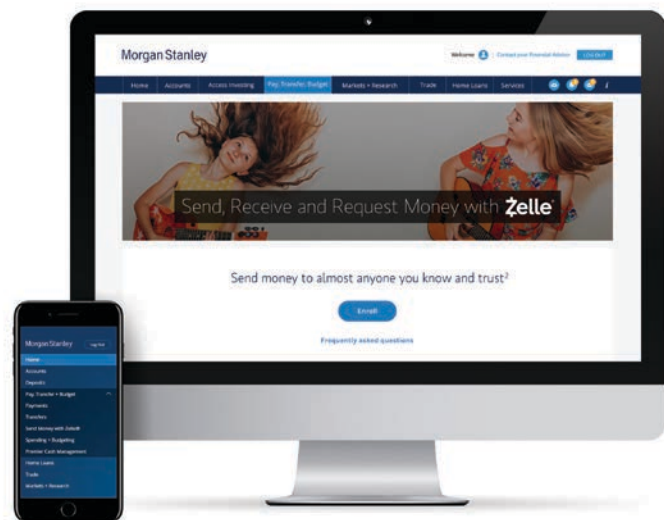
Morgan Stanley

Welcome | Contact your Financial Advisor LOG OUT

Home Accounts Access Investing Pay, Transfer, Budget Markets + Research Trade Home Loans Services

Send, Receive and Request Money with Zelle

Send money to almost anyone you know and trust²

Enroll

Frequently asked questions

Morgan Stanley Log Out

Home
Accounts
Deposit
Pay, Transfer + Budget
Payments
Transfers
Send Money with Zelle
Spending + Budgeting
Premier Cash Management
Home Loans
Trade
Markets + Research